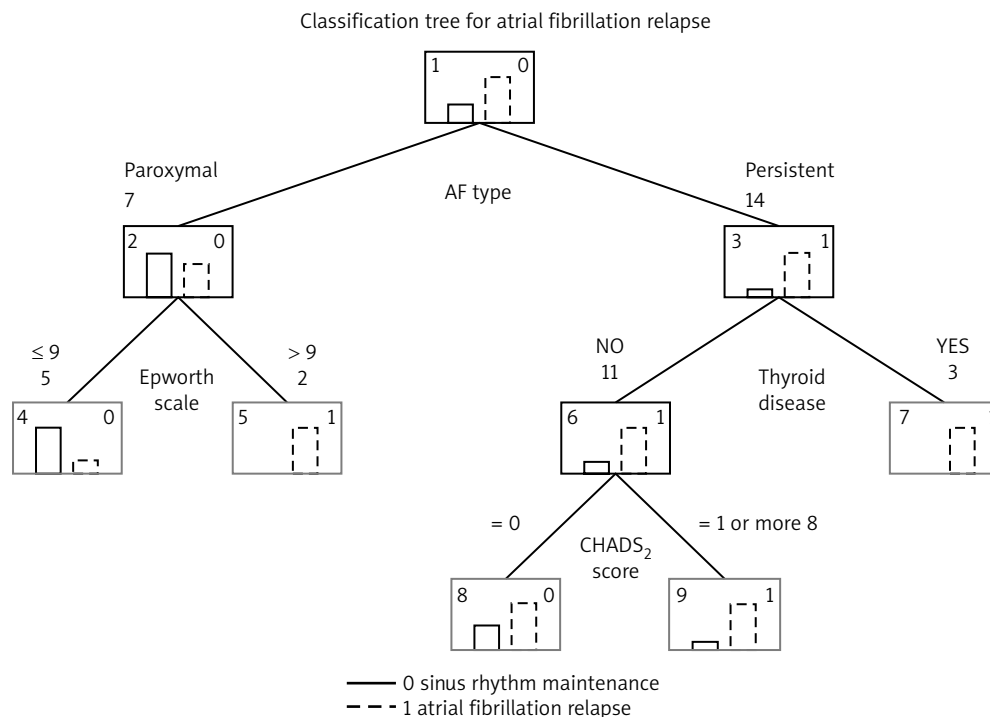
Classification tree for atrial fibrillation relapse

1 0

Paroxymal
7

AF type

Persistent
14

2 0

3 1

≤ 9
5

Epworth scale

> 9
2

NO
11

Thyroid disease

YES
3

4 0

5 1

6 1

7

= 0

$CHADS_2$ score

= 1 or more 8

8 0

9 1

0 sinus rhythm maintenance
1 atrial fibrillation relapse